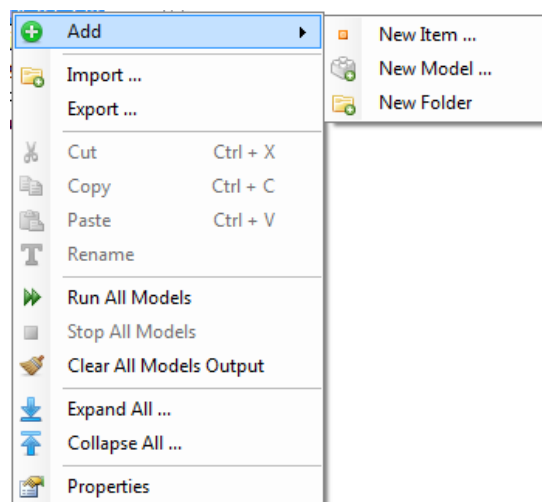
Add
Import ...
Export ...
Cut Ctrl + X
Copy Ctrl + C
Paste Ctrl + V
Rename
Run All Models
Stop All Models
Clear All Models Output
Expand All ...
Collapse All ...
Properties

New Item ...
New Model ...
New Folder